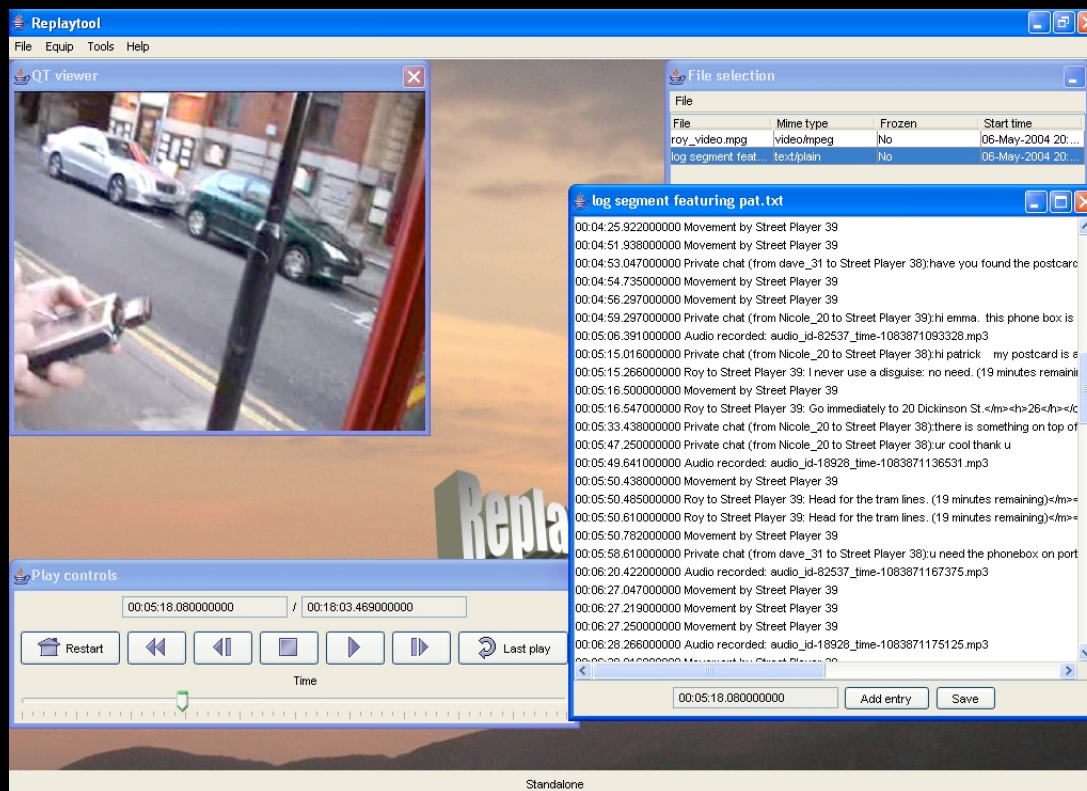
Replaytool
File Equip Tools Help

QT viewer

File selection
File

| File | Mime type | Frozen | Start time |
|---|---|---|---|
| roy_video.mpg | video/mpeg | No | 06-May-2004 20:... |
| log segment feat... | text/plain | No | 06-May-2004 20:... |

log segment featuring pat.txt
00:04:25.922000000 Movement by Street Player 39
00:04:51.938000000 Movement by Street Player 39
00:04:53.047000000 Private chat (from dave_31 to Street Player 38):have you found the postcarc
00:04:54.735000000 Movement by Street Player 39
00:04:56.297000000 Movement by Street Player 39
00:04:59.297000000 Private chat (from Nicole_20 to Street Player 39):hi emma. this phone box is
00:05:06.391000000 Audio recorded: audio_id-82537_time-1083871093328.mp3
00:05:15.016000000 Private chat (from Nicole_20 to Street Player 38):hi patrick my postcard is a
00:05:15.266000000 Roy to Street Player 39: I never use a disguise: no need. (19 minutes remainii
00:05:16.500000000 Movement by Street Player 39
00:05:16.547000000 Roy to Street Player 39: Go immediately to 20 Dickinson St.</m><h>26</h></c
00:05:33.438000000 Private chat (from Nicole_20 to Street Player 38):there is something on top of
00:05:47.250000000 Private chat (from Nicole_20 to Street Player 38):ur cool thank u
00:05:49.641000000 Audio recorded: audio_id-18928_time-1083871136531.mp3
00:05:50.438000000 Movement by Street Player 39
00:05:50.485000000 Roy to Street Player 39: Head for the tram lines. (19 minutes remaining)</m><
00:05:50.610000000 Roy to Street Player 39: Head for the tram lines. (19 minutes remaining)</m><
00:05:50.782000000 Movement by Street Player 39
00:05:58.610000000 Private chat (from dave_31 to Street Player 38):u need the phonebox on port
00:06:20.422000000 Audio recorded: audio_id-82537_time-1083871167375.mp3
00:06:27.047000000 Movement by Street Player 39
00:06:27.219000000 Movement by Street Player 39
00:06:27.250000000 Movement by Street Player 39
00:06:28.266000000 Audio recorded: audio_id-18928_time-1083871175125.mp3
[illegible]
00:05:18.080000000 Add entry Save

Repla

Play controls
00:05:18.080000000 / 00:18:03.469000000
Restart Last play
Time

Standalone